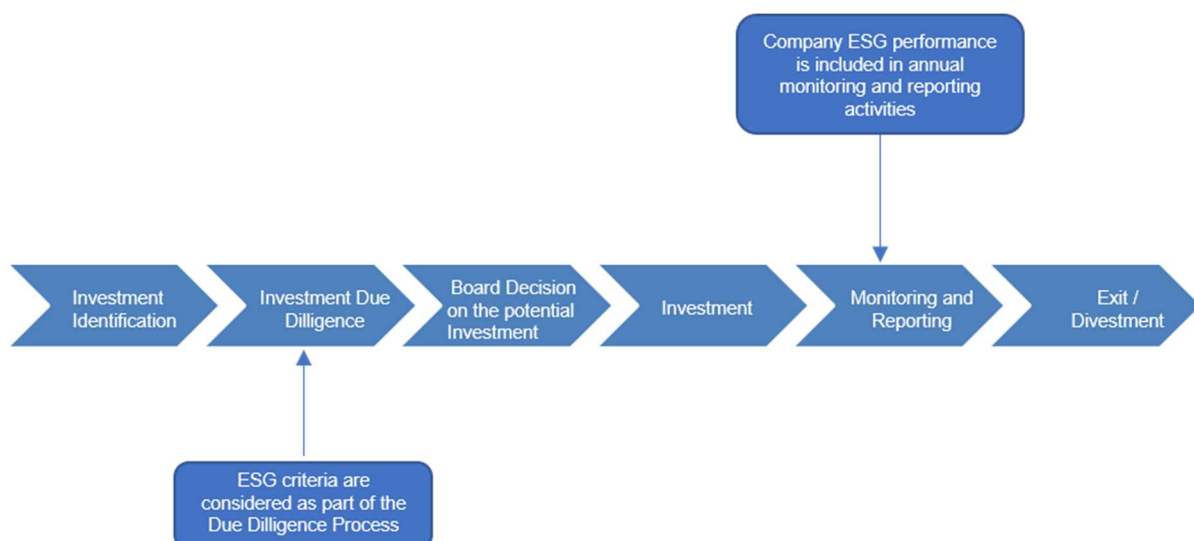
Company ESG performance is included in annual monitoring and reporting activities

Investment Identification

Investment Due Dilligence

Board Decision on the potential Investment

Investment

Monitoring and Reporting

Exit / Divestment

ESG criteria are considered as part of the Due Dilligence Process